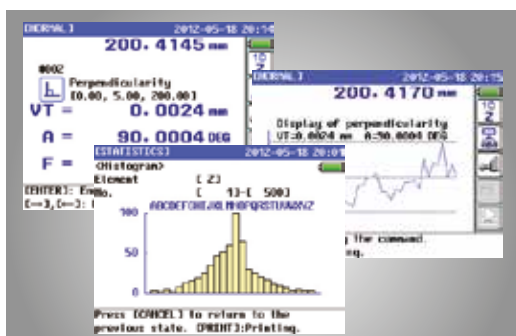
[NORMAL] 2012-05-18 20:14
200.4145 mm
#002
Perpendicularity
[0.00, 5.00, 200.00]
VT = 0.0024 mm
A = 90.0004 DEG
F =
[ENTER]: En
[→],[←]: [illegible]

[NORMAL] 2012-05-18 20:15
200.4170 mm
Display of perpendicularity
VT:0.0024 mm A:90.0004 DEG
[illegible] the command.
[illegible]ing.

[STATISTICS] 2012-05-18 20:16
<Histogram>
Element [ Z]
No. [ 43-[ 500]
ABCDEFGHIJKLMNOPQRSTUVWXYZ
100
50
0
Press [CANCEL] to return to the previous state. [PRINT]:Printing.